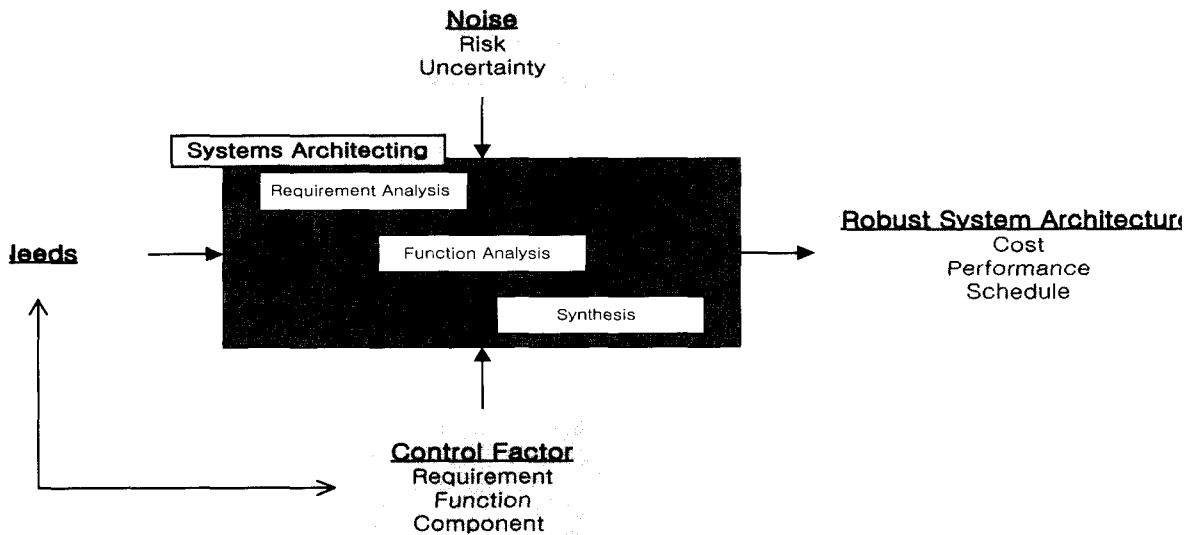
Noise
Risk
Uncertainty

Systems Architecting

Requirement Analysis

Function Analysis

Synthesis

Ieeds

Robust System Architectur
Cost
Performance
Schedule

Control Factor
Requirement
Function
Component